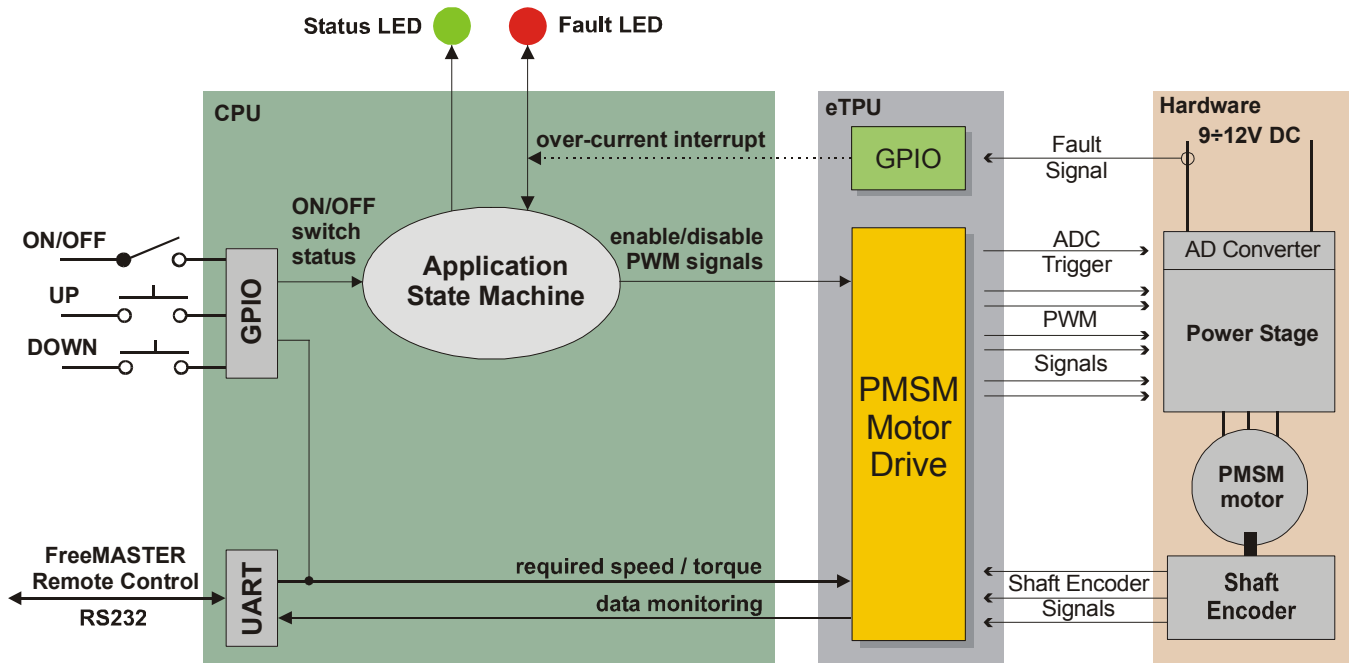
Status LED
Fault LED

CPU
eTPU
Hardware
9÷12V DC

over-current interrupt
GPIO
Fault Signal

ON/OFF switch status
Application State Machine
enable/disable PWM signals

ON/OFF
UP
DOWN
GPIO

ADC Trigger
AD Converter
Power Stage
PWM
Signals

PMSM Motor Drive

PMSM motor

FreeMASTER Remote Control
RS232
UART
required speed / torque
data monitoring

Shaft Encoder Signals
Shaft Encoder